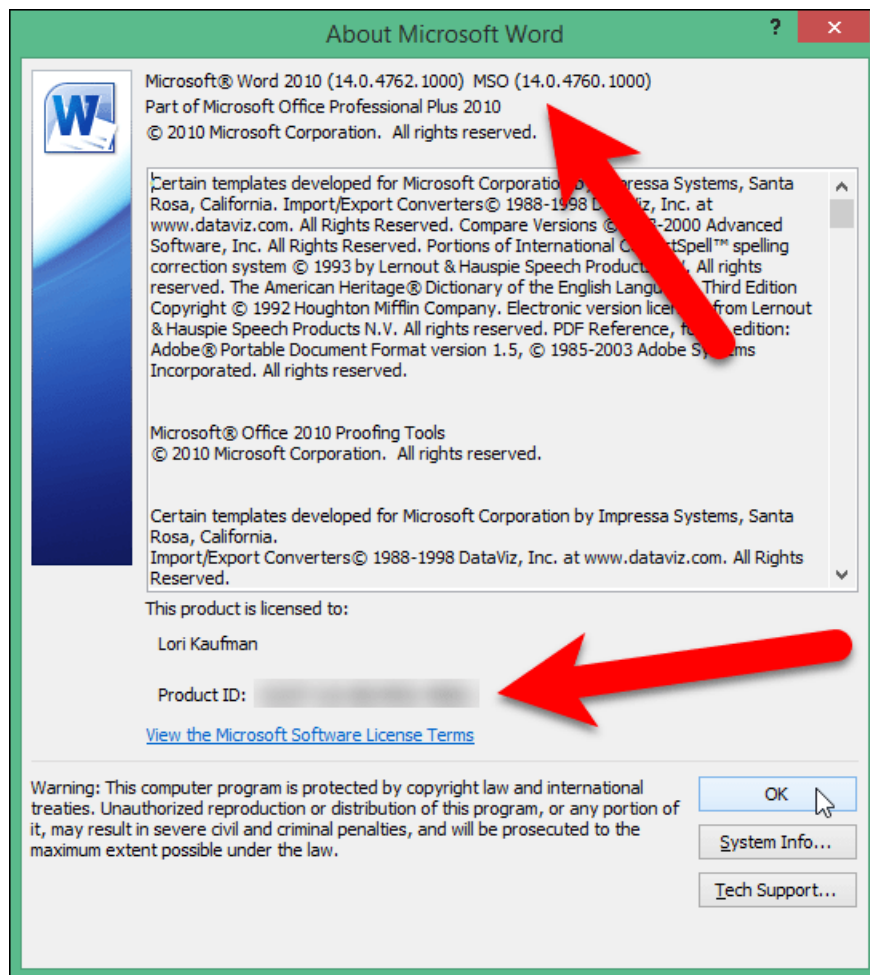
About Microsoft Word

?

W

Microsoft® Word 2010 (14.0.4762.1000) MSO (14.0.4760.1000)
Part of Microsoft Office Professional Plus 2010
© 2010 Microsoft Corporation. All rights reserved.

Certain templates developed for Microsoft Corporation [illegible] Impressa Systems, Santa Rosa, California. Import/Export Converters© 1988-1998 DataViz, Inc. at www.dataviz.com. All Rights Reserved. Compare Versions © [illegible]-2000 Advanced Software, Inc. All Rights Reserved. Portions of International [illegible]Spell™ spelling correction system © 1993 by Lernout & Hauspie Speech Produc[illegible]. All rights reserved. The American Heritage® Dictionary of the English Langu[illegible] Third Edition Copyright © 1992 Houghton Mifflin Company. Electronic version lice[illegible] from Lernout & Hauspie Speech Products N.V. All rights reserved. PDF Reference, f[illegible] edition: Adobe® Portable Document Format version 1.5, © 1985-2003 Adobe Sy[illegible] Incorporated. All rights reserved.

Microsoft® Office 2010 Proofing Tools
© 2010 Microsoft Corporation. All rights reserved.

Certain templates developed for Microsoft Corporation by Impressa Systems, Santa Rosa, California.
Import/Export Converters© 1988-1998 DataViz, Inc. at www.dataviz.com. All Rights Reserved.

This product is licensed to:

Lori Kaufman

Product ID: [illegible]

View the Microsoft Software License Terms

Warning: This computer program is protected by copyright law and international treaties. Unauthorized reproduction or distribution of this program, or any portion of it, may result in severe civil and criminal penalties, and will be prosecuted to the maximum extent possible under the law.

OK

System Info...

Tech Support...